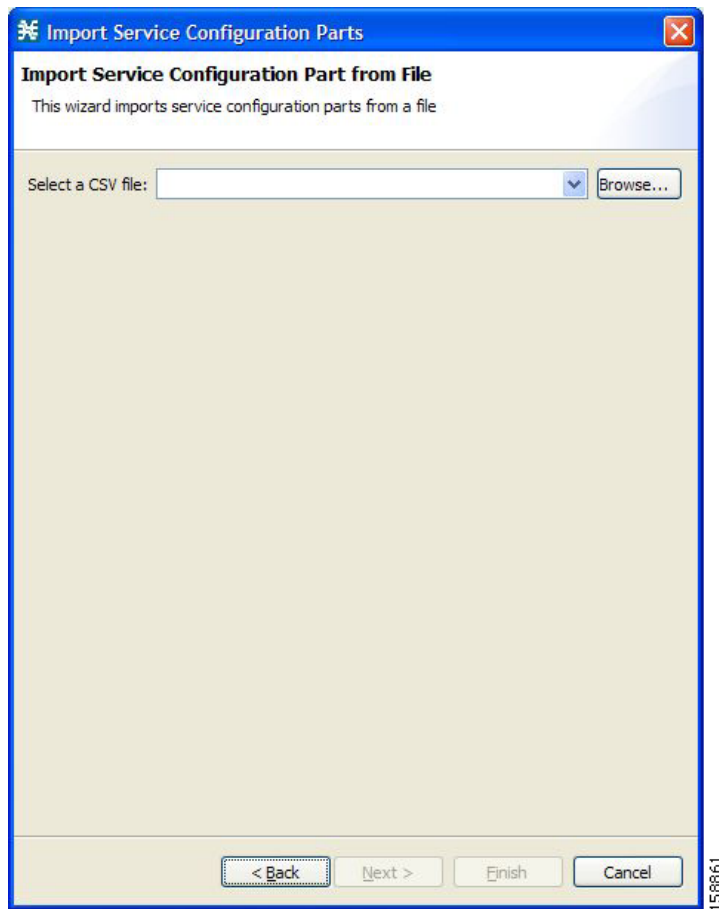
Import Service Configuration Parts

Import Service Configuration Part from File

This wizard imports service configuration parts from a file

Select a CSV file:

Browse...

< Back

Next >

Finish

Cancel

158861